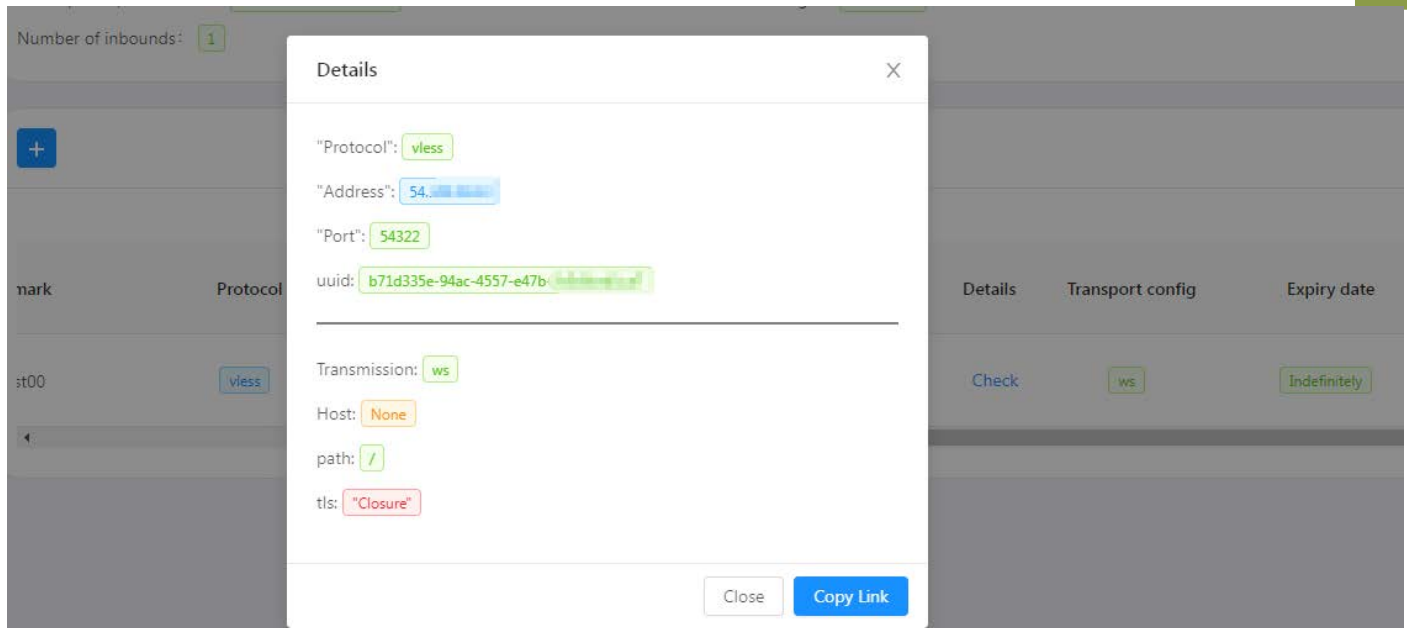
Number of inbounds: 1

+

mark

Protocol

st00

vless

Details

Transport config

Expiry date

Check

ws

Indefinitely

Details

"Protocol": vless

"Address": 54.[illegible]

"Port": 54322

uuid: b71d335e-94ac-4557-e47b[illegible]

Transmission: ws

Host: None

path: /

tls: "Closure"

Close

Copy Link